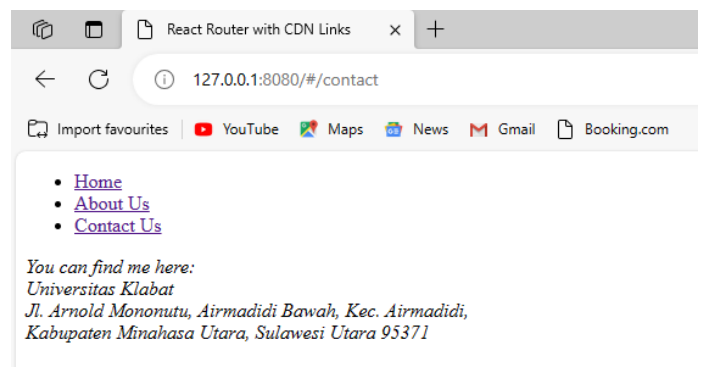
React Router with CDN Links ×
+

127.0.0.1:8080/#/contact

Import favourites | YouTube Maps News Gmail Booking.com

- Home
- About Us
- Contact Us

You can find me here:
Universitas Klabat
Jl. Arnold Mononutu, Airmadidi Bawah, Kec. Airmadidi,
Kabupaten Minahasa Utara, Sulawesi Utara 95371